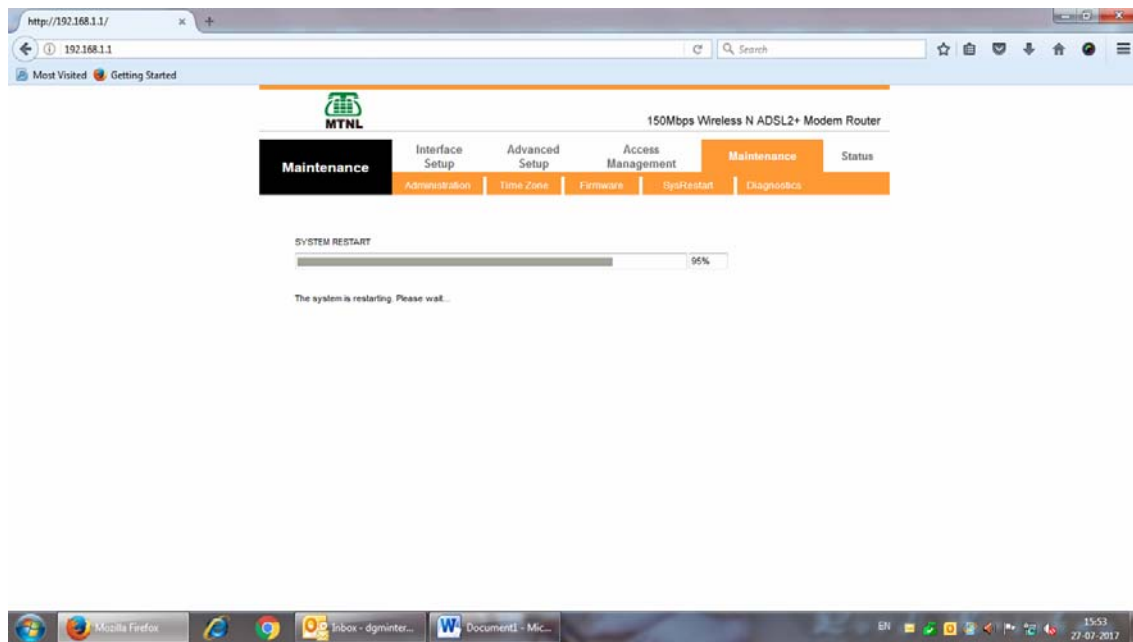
http://192.168.1.1/

192.168.1.1

Search

Most Visited Getting Started

MTNL

150Mbps Wireless N ADSL2+ Modem Router

Maintenance

Interface Setup

Advanced Setup

Access Management

Maintenance

Status

Administration Time Zone Firmware SysRestart Diagnostics

SYSTEM RESTART

95%

The system is restarting. Please wait...

Mozilla Firefox

Inbox - dgminter...

Document1 - Mic...

EN

15:53
27-07-2017